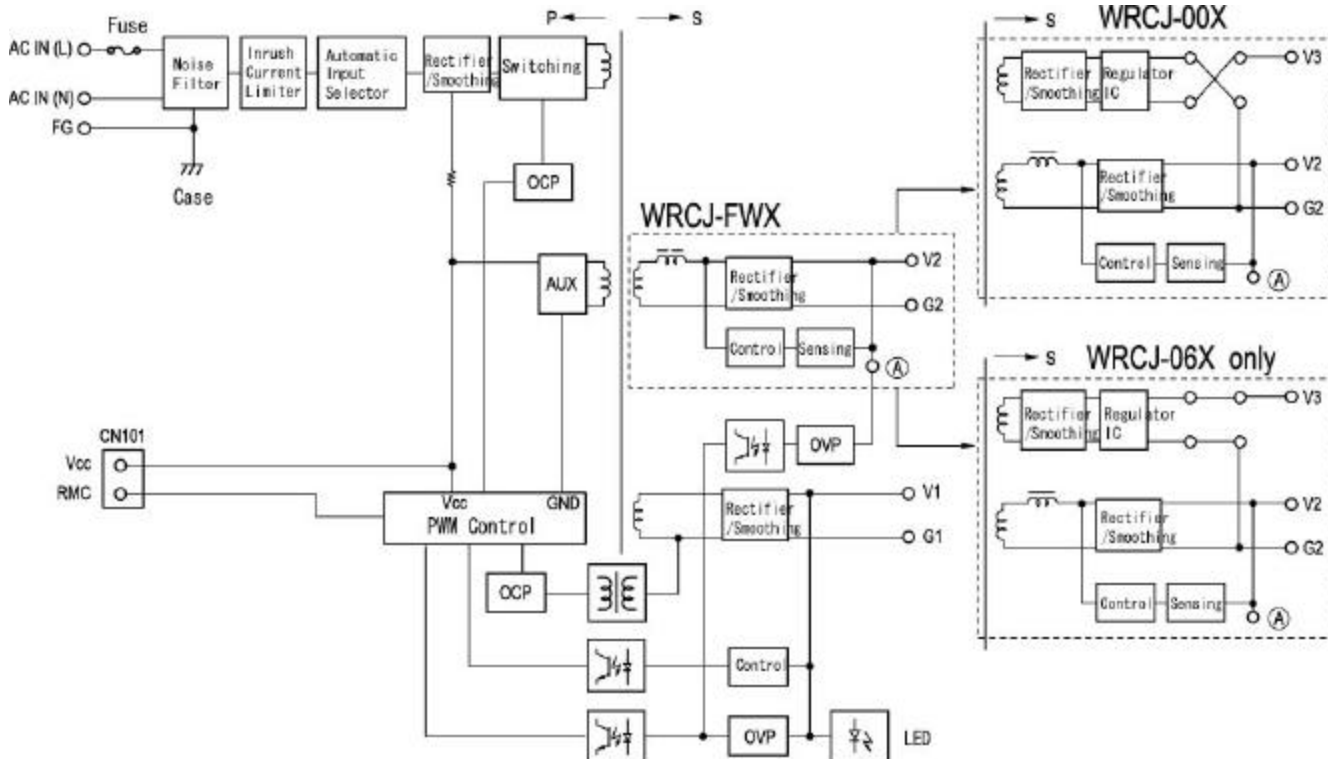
Fuse
AC IN (L)
AC IN (N)
FG
Noise Filter
Inrush Current Limiter
Automatic Input Selector
Rectifier /Smoothing
Switching
Case
P
S
OCP
AUX
CN101
Vcc
RMC
Vcc
GND
PWM Control
OCP
WRCJ-FWX
Rectifier /Smoothing
V2
G2
Control
Sensing
Ⓐ
OVP
Rectifier /Smoothing
V1
G1
Control
OVP
LED
S
WRCJ-00X
Rectifier /Smoothing
Regulator IC
V3
Rectifier /Smoothing
V2
G2
Control
Sensing
Ⓐ
S
WRCJ-06X only
Rectifier /Smoothing
Regulator IC
V3
Rectifier /Smoothing
V2
G2
Control
Sensing
Ⓐ